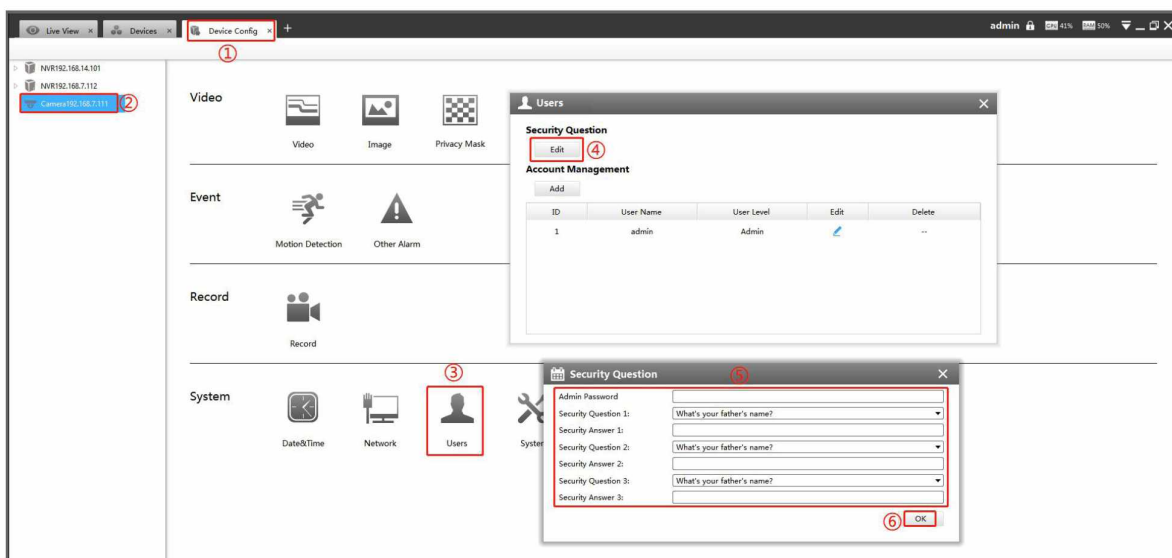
Live View × Devices × Device Config × +
①
admin CPU 41% RAM 50%

NVR192.168.14.101
NVR192.168.7.112
Camera192.168.7.111 ②

Video
Video
Image
Privacy Mask

Event
Motion Detection
Other Alarm

Record
Record

System
Date&Time
Network
③
Users
System

Users ×
Security Question
Edit ④
Account Management
Add

| ID | User Name | User Level | Edit | Delete |
|---|---|---|---|---|
| 1 | admin | Admin | | -- |

Security Question ⑤ ×
Admin Password
Security Question 1: What's your father's name?
Security Answer 1:
Security Question 2: What's your father's name?
Security Answer 2:
Security Question 3: What's your father's name?
Security Answer 3:
⑥ OK